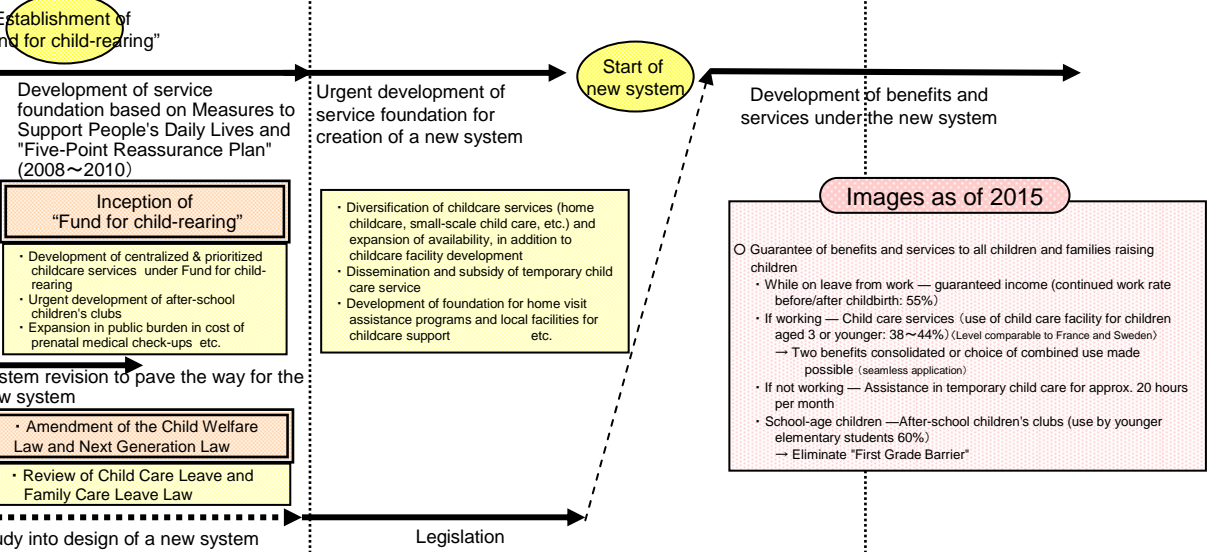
Establishment of
nd for child-rearing"

Development of service foundation based on Measures to Support People's Daily Lives and "Five-Point Reassurance Plan" (2008～2010)

Urgent development of service foundation for creation of a new system

Start of new system

Development of benefits and services under the new system

Inception of "Fund for child-rearing"

・Development of centralized & prioritized childcare services under Fund for child-rearing
・Urgent development of after-school children's clubs
・Expansion in public burden in cost of prenatal medical check-ups etc.

・Diversification of childcare services (home childcare, small-scale child care, etc.) and expansion of availability, in addition to childcare facility development
・Dissemination and subsidy of temporary child care service
・Development of foundation for home visit assistance programs and local facilities for childcare support etc.

Images as of 2015

○ Guarantee of benefits and services to all children and families raising children
・While on leave from work — guaranteed income (continued work rate before/after childbirth: 55%)
・If working — Child care services (use of child care facility for children aged 3 or younger: 38～44%) (Level comparable to France and Sweden)
→ Two benefits consolidated or choice of combined use made possible (seamless application)
・If not working — Assistance in temporary child care for approx. 20 hours per month
・School-age children —After-school children's clubs (use by younger elementary students 60%)
→ Eliminate "First Grade Barrier"

stem revision to pave the way for the w system

・Amendment of the Child Welfare Law and Next Generation Law

・Review of Child Care Leave and Family Care Leave Law

udy into design of a new system

Legislation